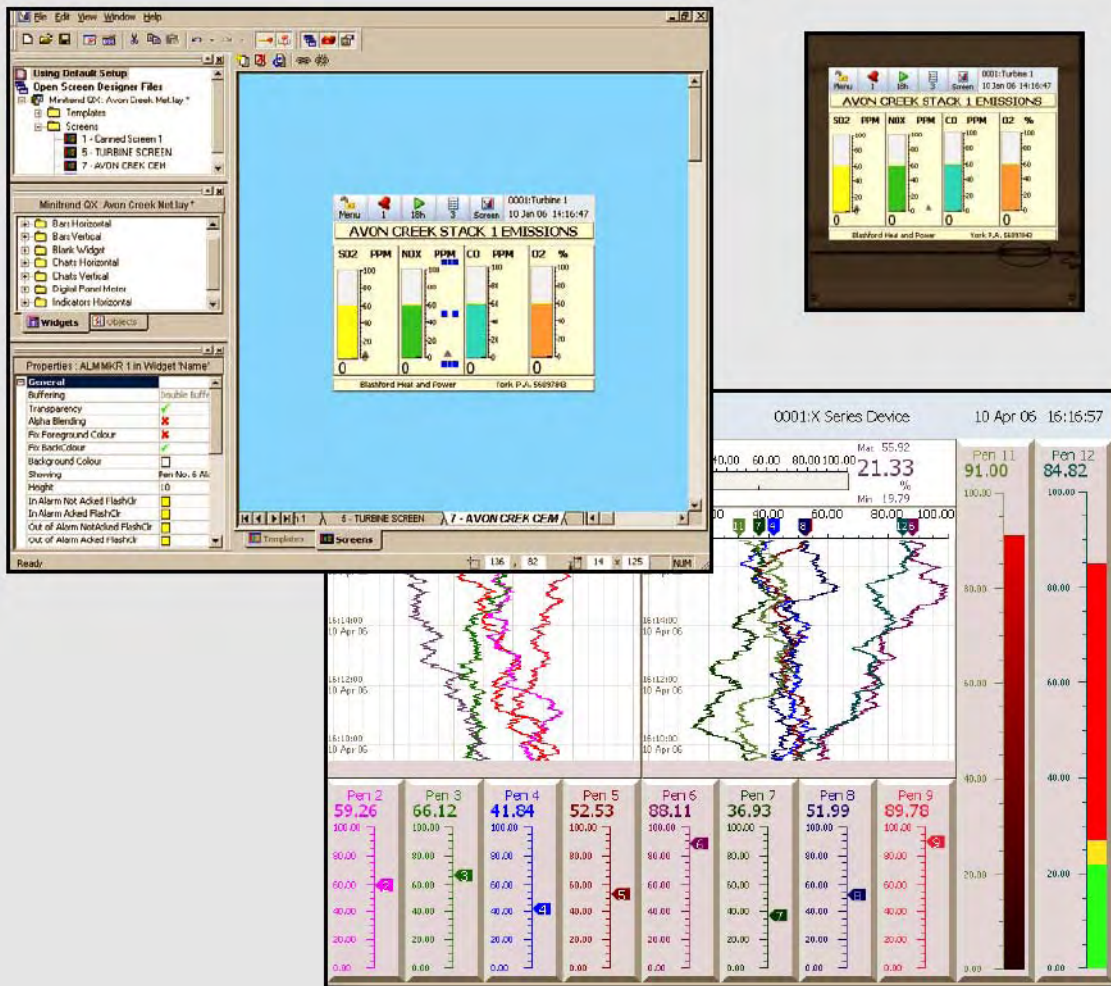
File Edit View Window Help

Using Default Setup
Open Screen Designer Files
Minitrend QX: Avon Creek Net.lay *
Templates
Screens
1 - Canned Screen 1
5 - TURBINE SCREEN
7 - AVON CREEK CEM

Minitrend QX: Avon Creek Net.lay *
Bars Horizontal
Bars Vertical
Blank Widget
Charts Horizontal
Charts Vertical
Digital Panel Meter
Indicators Horizontal
Widgets
Objects

Properties : ALMMKR 1 in Widget 'Name'
General
Buffering | Double Buffer
Transparency
Alpha Blending
Fix Foreground Colour
Fix BackColour
Background Colour
Showing | Pen No. 6 Al
Height | 10
In Alarm Not Acked FlashClr
In Alarm Acked FlashClr
Out of Alarm NotAcked FlashClr
Out of Alarm Acked FlashClr

Menu 1 18h 3 Screen 0001:Turbine 1 10 Jan 06 14:16:47
AVON CREEK STACK 1 EMISSIONS
SO2 PPM NOX PPM CO PPM O2 %
100 80 60 40 20
0 0 0 0
Blasford Heat and Power York P.A. 55697843

1 5 - TURBINE SCREEN 7 - AVON CREEK CEM
Templates Screens
Ready 136 , 82 14 x 125 NUM

Menu 1 18h 3 Screen 0001:Turbine 1 10 Jan 06 14:16:47
AVON CREEK STACK 1 EMISSIONS
SO2 PPM NOX PPM CO PPM O2 %
0 0 0 0
Blasford Heat and Power York P.A. 55697843

0001:X Series Device 10 Apr 06 16:16:57
60.00 80.00 100.00
Max 55.92
21.33
%
Min 19.79
Pen 11 91.00
Pen 12 84.82
40.00 60.00 80.00 100.00
16:14:00 10 Apr 06
16:12:00 10 Apr 06
16:10:00 10 Apr 06
100.00 80.00 60.00 40.00 20.00 0.00
Pen 2 59.26
Pen 3 66.12
Pen 4 41.84
Pen 5 52.53
Pen 6 88.11
Pen 7 36.93
Pen 8 51.99
Pen 9 89.78